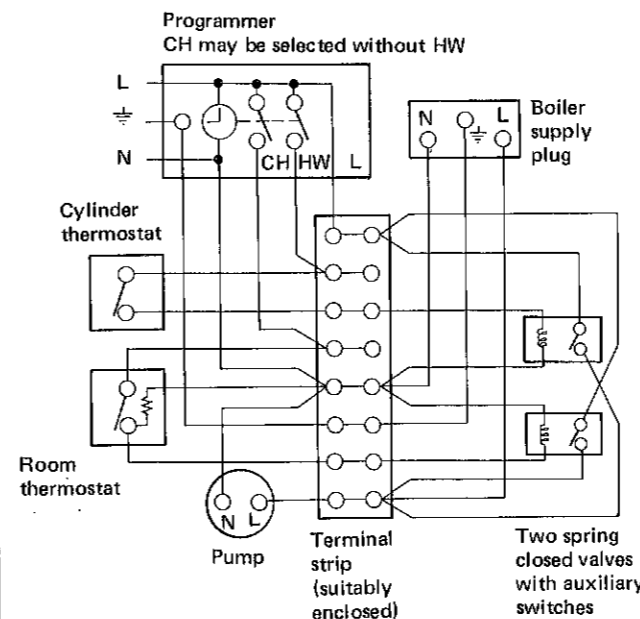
Programmer
CH may be selected without HW

L

N

CH HW L

N L

Boiler supply plug

Cylinder thermostat

Room thermostat

N L

Pump

Terminal strip (suitably enclosed)

Two spring closed valves with auxiliary switches